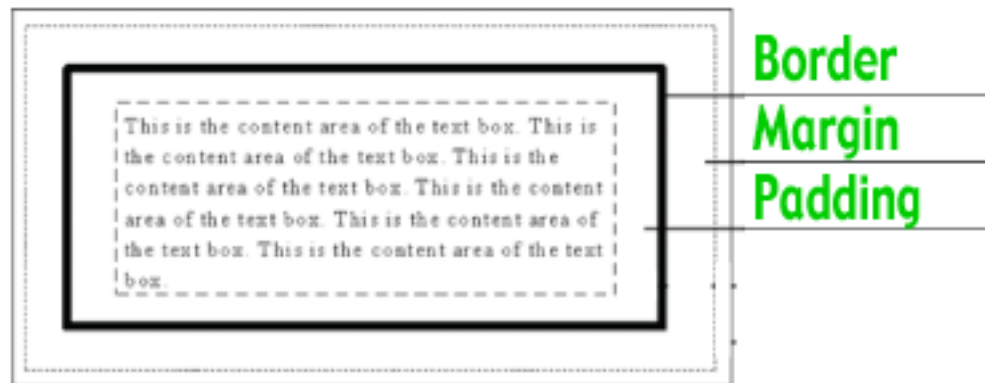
This is the content area of the text box. This is the content area of the text box. This is the content area of the text box. This is the content area of the text box. This is the content area of the text box. This is the content area of the text box.

Border
Margin
Padding